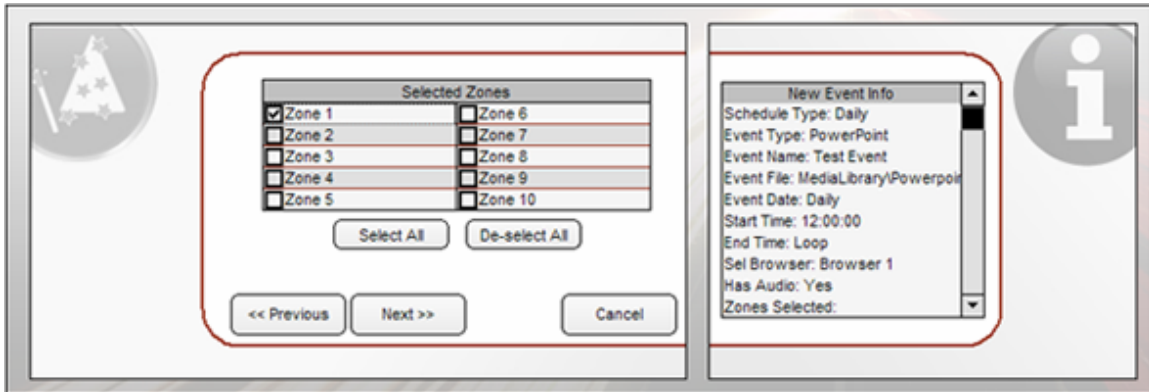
Selected Zones

| | |
|---|---|
| ☑ Zone 1 | ☐ Zone 6 |
| ☐ Zone 2 | ☐ Zone 7 |
| ☐ Zone 3 | ☐ Zone 8 |
| ☐ Zone 4 | ☐ Zone 9 |
| ☐ Zone 5 | ☐ Zone 10 |

Select All De-select All

<< Previous Next >> Cancel

New Event Info
Schedule Type: Daily
Event Type: PowerPoint
Event Name: Test Event
Event File: MediaLibrary\Powerpoi
Event Date: Daily
Start Time: 12:00:00
End Time: Loop
Sel Browser: Browser 1
Has Audio: Yes
Zones Selected: